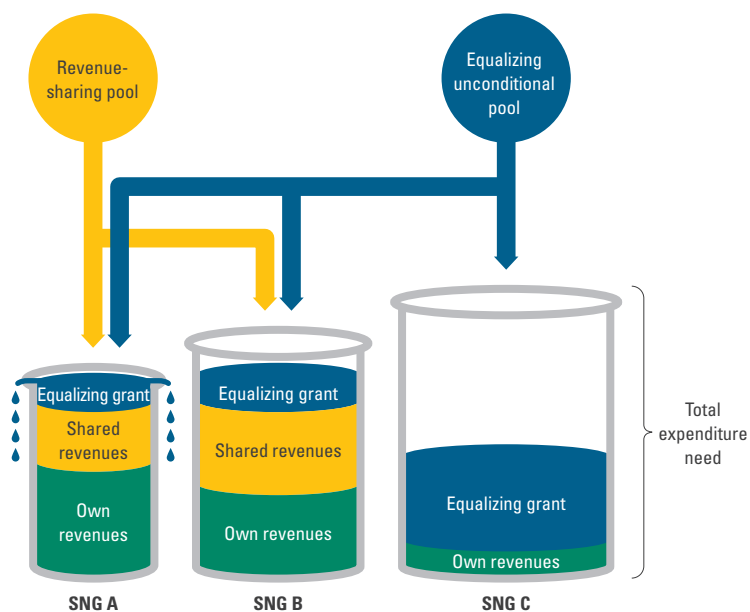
Revenue-sharing pool

Equalizing unconditional pool

Equalizing grant
Shared revenues
Own revenues

Equalizing grant
Shared revenues
Own revenues

Equalizing grant
Own revenues

Total expenditure need

SNG A

SNG B

SNG C